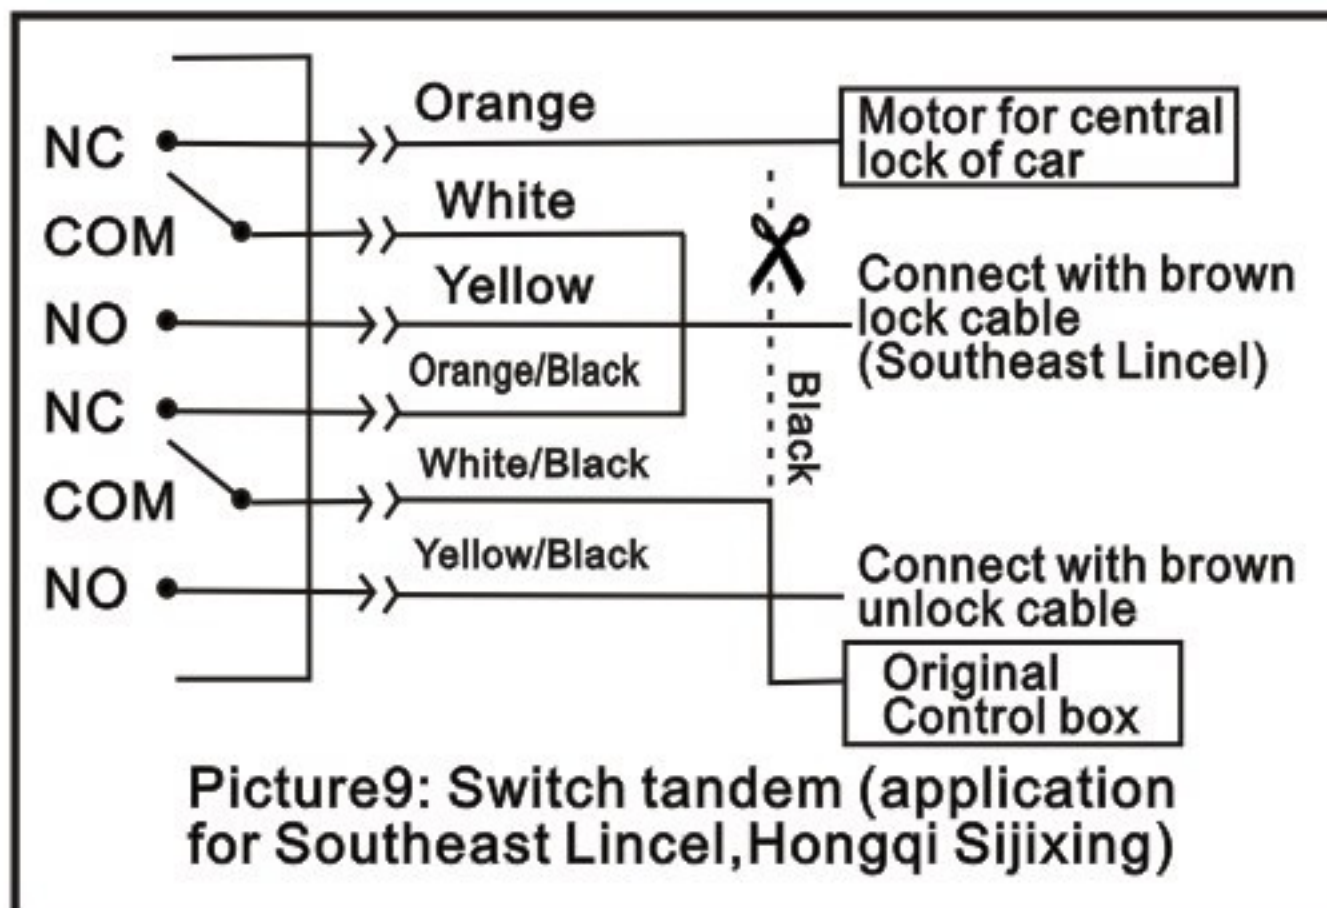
NC
COM
NO
NC
COM
NO

Orange
White
Yellow
Orange/Black
White/Black
Yellow/Black

Motor for central lock of car

Black

Connect with brown lock cable (Southeast Lincel)

Connect with brown unlock cable

Original Control box

Picture9: Switch tandem (application for Southeast Lincel,Hongqi Sijixing)